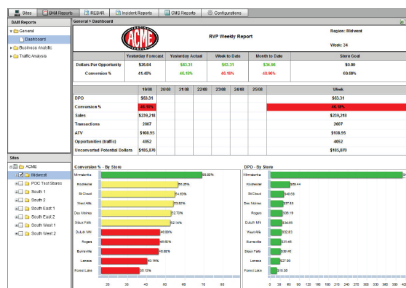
Sites | BAM Reports | RE@Ph | Incident Reports | BMI Reports | Configurations

BAM Reports
General
Dashboard
Business Analytic
Traffic Analysis

General > Dashboard

ACME

RVP Weekly Report

Region: Midwest

Week: 34

| | Yesterday Forecast | Yesterday Actual | Week to Date | Month to Date | Store Goal |
|---|---|---|---|---|---|
| Dollars Per Opportunity | \$20.64 | \$85.31 | \$85.31 | \$30.98 | \$6.00 |
| Conversion % | 45.40% | 66.55% | 45.98% | 48.00% | 69.00% |

| | 18:00 | 20:00 | 21:00 | 22:00 | 23:00 | 24:00 | 25:00 | Week |
|---|---|---|---|---|---|---|---|---|
| DPO | \$55.31 | | | | | | | \$55.31 |
| Conversion % | 45.98% | | | | | | | 45.98% |
| Sales | \$256,218 | | | | | | | \$256,218 |
| Transactions | 3607 | | | | | | | 3607 |
| ATV | \$168.51 | | | | | | | \$108.55 |
| Opportunities (traffic) | 4052 | | | | | | | 4052 |
| Unconverted Potential Dollars | \$103,616 | | | | | | | \$103,616 |

Sites
ACME
Midwest
POC Test Stores
South 1
South 2
South East 1
South East 2
South West 1
South West 2

Conversion % - By Store
Minneapolis
Eastlake
St Cloud
Twin Hills
Des Moines
Sioux Falls
Duluth MN
Rogers
Burnsville
Lenexa
Forest Lake

DPO - By Store
Minneapolis
Eastlake
St Cloud
Des Moines
Rogers
Sioux Falls
Plainville
Burnsville
Sioux Falls
Lenexa
Forest Lake